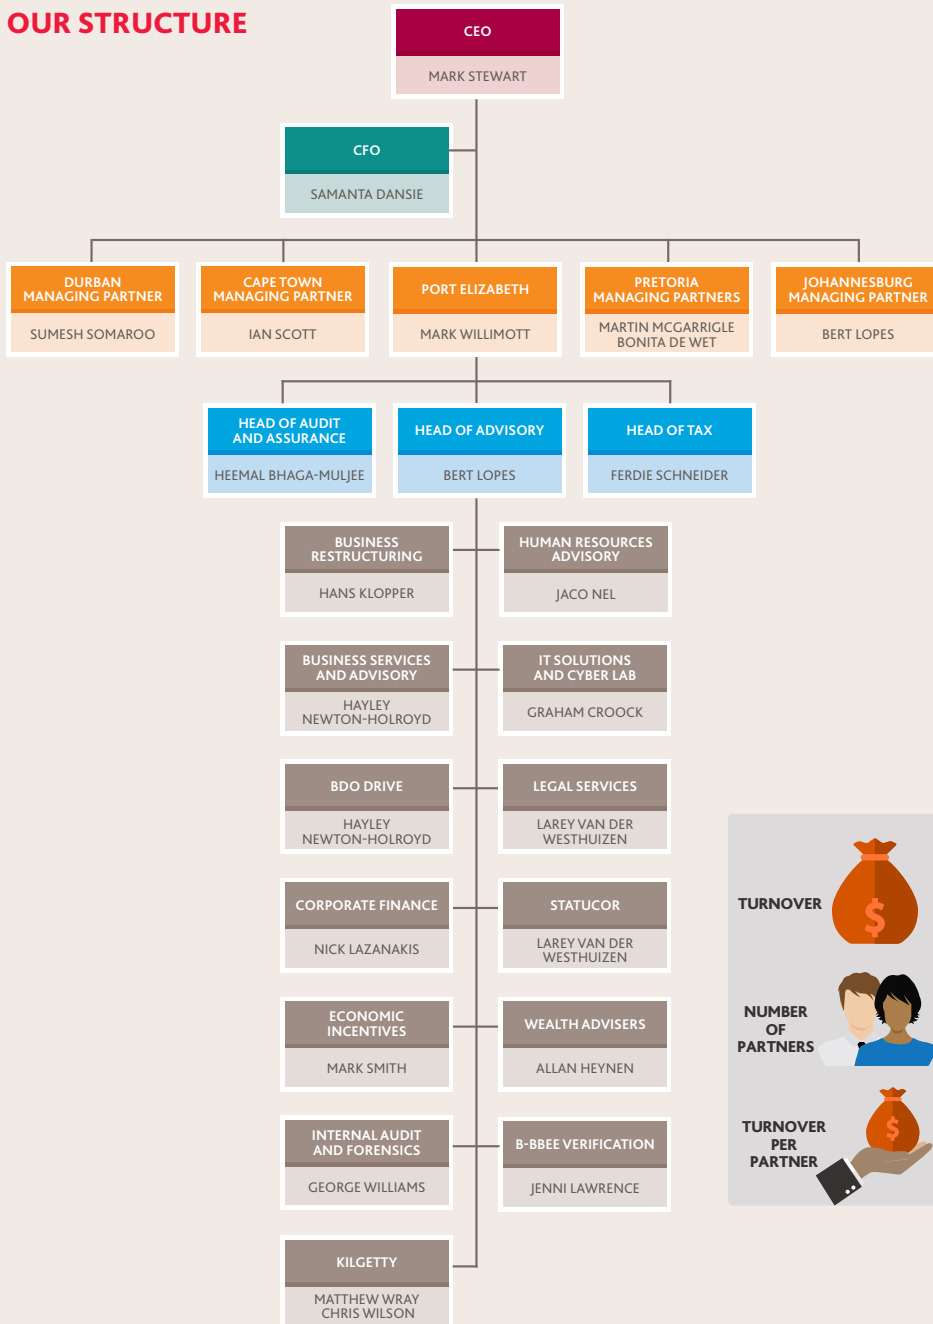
OUR STRUCTURE

CEO
MARK STEWART

CFO
SAMANTA DANSIE

DURBAN MANAGING PARTNER
SUMESH SOMAROO

CAPE TOWN MANAGING PARTNER
IAN SCOTT

PORT ELIZABETH
MARK WILLIMOTT

PRETORIA MANAGING PARTNERS
MARTIN MCGARRIGLE
BONITA DE WET

JOHANNESBURG MANAGING PARTNER
BERT LOPES

HEAD OF AUDIT AND ASSURANCE
HEEMAL BHAGA-MULJEE

HEAD OF ADVISORY
BERT LOPES

HEAD OF TAX
FERDIE SCHNEIDER

BUSINESS RESTRUCTURING
HANS KLOPPER

HUMAN RESOURCES ADVISORY
JACO NEL

BUSINESS SERVICES AND ADVISORY
HAYLEY NEWTON-HOLROYD

IT SOLUTIONS AND CYBER LAB
GRAHAM CROOCK

BDO DRIVE
HAYLEY NEWTON-HOLROYD

LEGAL SERVICES
LAREY VAN DER WESTHUIZEN

CORPORATE FINANCE
NICK LAZANAKIS

STATUCOR
LAREY VAN DER WESTHUIZEN

ECONOMIC INCENTIVES
MARK SMITH

WEALTH ADVISERS
ALLAN HEYNEN

INTERNAL AUDIT AND FORENSICS
GEORGE WILLIAMS

B-BBEE VERIFICATION
JENNI LAWRENCE

KILGETTY
MATTHEW WRAY
CHRIS WILSON

TURNOVER

NUMBER OF PARTNERS

TURNOVER PER PARTNER